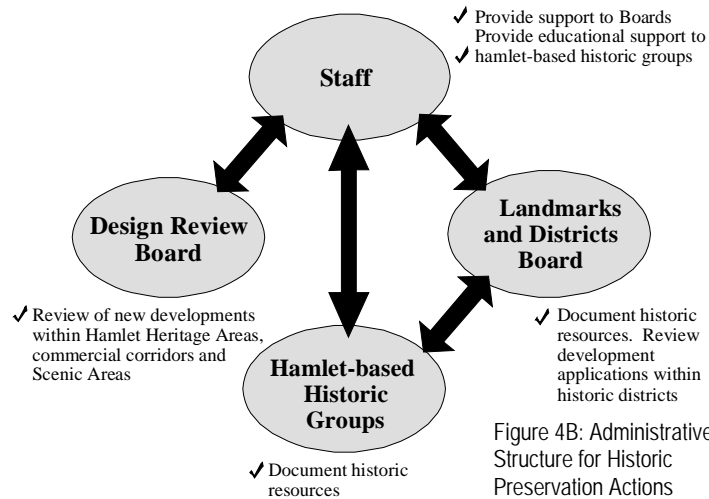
✓ Provide support to Boards
Provide educational support to
✓ hamlet-based historic groups

Staff

Design Review Board

Landmarks and Districts Board

Hamlet-based Historic Groups

✓ Review of new developments within Hamlet Heritage Areas, commercial corridors and Scenic Areas

✓ Document historic resources. Review development applications within historic districts

✓ Document historic resources

Figure 4B: Administrative Structure for Historic Preservation Actions